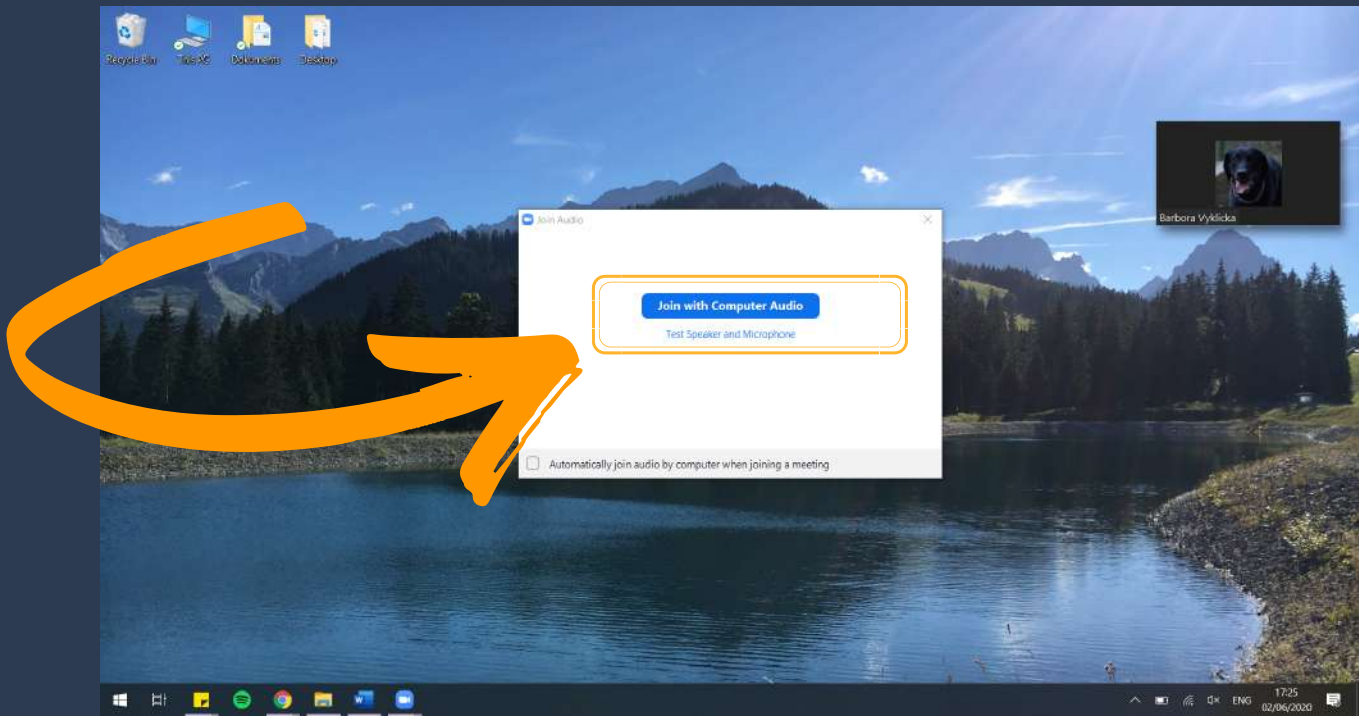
Recycle Bin
This PC
Dokumenty
Desktop

Barbora Vyklicka

Join Audio

Join with Computer Audio

Test Speaker and Microphone

Automatically join audio by computer when joining a meeting

ENG
17:25
02/06/2020